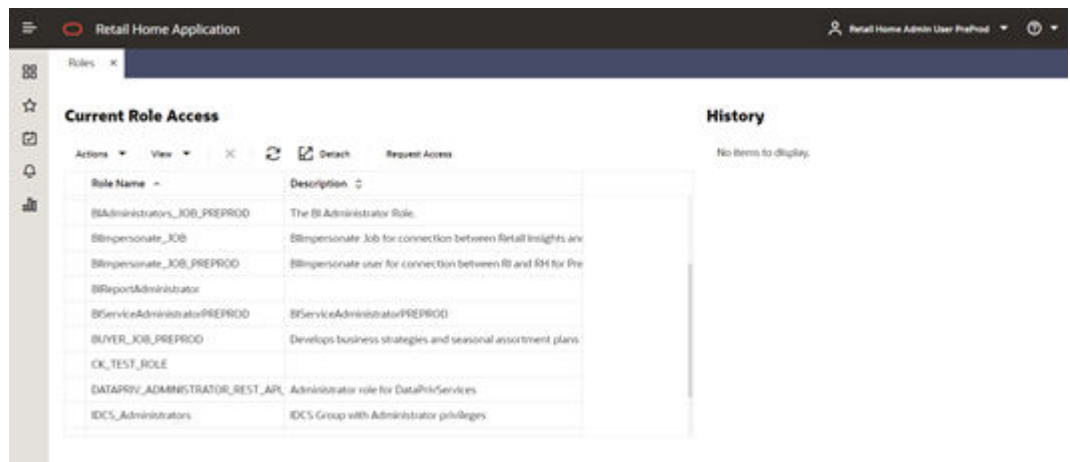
Retail Home Application

Retail Home Admin User PreProd

Roles ×

Current Role Access

Actions ▾ View ▾ Detach Request Access

| Role Name | Description |
|---|---|
| BIAdministrators_JOB_PREPROD | The BI Administrator Role. |
| BIImpersonate_JOB | BIImpersonate Job for connection between Retail Insights anc |
| BIImpersonate_JOB_PREPROD | BIImpersonate user for connection between RI and RH for Pre |
| BIReportAdministrator | |
| BIServiceAdministratorPREPROD | BIServiceAdministratorPREPROD |
| BUYER_JOB_PREPROD | Develops business strategies and seasonal assortment plans |
| CK_TEST_ROLE | |
| DATAPRIV_ADMINISTRATOR_REST_API | Administrator role for DataPrivServices |
| IDCS_Administrators | IDCS Group with Administrator privileges |

History

No items to display.